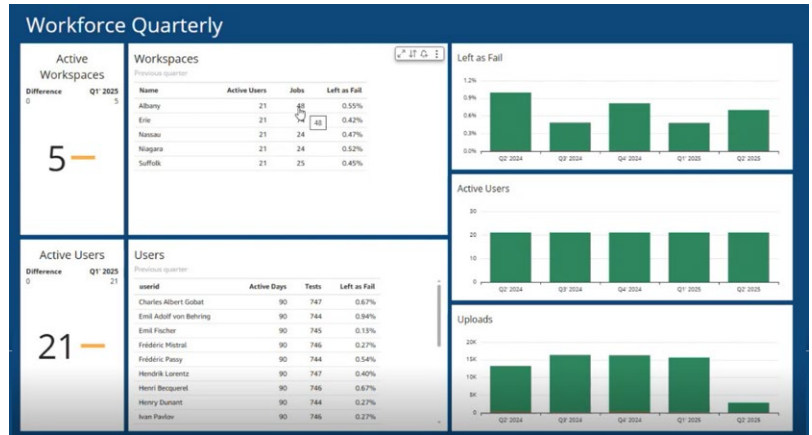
Workforce Quarterly

Active Workspaces

| Difference | Q1' 2025 |
|---|---|
| 0 | 5 |

5

Workspaces
Previous quarter

| Name | Active Users | Jobs | Left as Fail |
|---|---|---|---|
| Albany | 21 | 48 | 0.55% |
| Erie | 21 | 48 | 0.42% |
| Nassau | 21 | 24 | 0.47% |
| Niagara | 21 | 24 | 0.52% |
| Suffolk | 21 | 25 | 0.45% |

Left as Fail
1.2%
0.9%
0.6%
0.3%
0.0%
Q2' 2024 Q3' 2024 Q4' 2024 Q1' 2025 Q2' 2025

Active Users
20
10
0
Q2' 2024 Q3' 2024 Q4' 2024 Q1' 2025 Q2' 2025

Active Users

| Difference | Q1' 2025 |
|---|---|
| 0 | 21 |

21

Users
Previous quarter

| userid | Active Days | Tests | Left as Fail |
|---|---|---|---|
| Charles Albert Gobat | 90 | 747 | 0.67% |
| Emil Adolf von Behring | 90 | 744 | 0.94% |
| Emil Fischer | 90 | 745 | 0.13% |
| Frédéric Mistral | 90 | 746 | 0.27% |
| Frédéric Passy | 90 | 746 | 0.54% |
| Hendrik Lorentz | 90 | 747 | 0.40% |
| Henri Becquerel | 90 | 746 | 0.67% |
| Henry Dunant | 90 | 744 | 0.27% |
| Ivan Pavlov | 90 | 746 | 0.27% |

Uploads
20K
15K
10K
5K
0
Q2' 2024 Q3' 2024 Q4' 2024 Q1' 2025 Q2' 2025